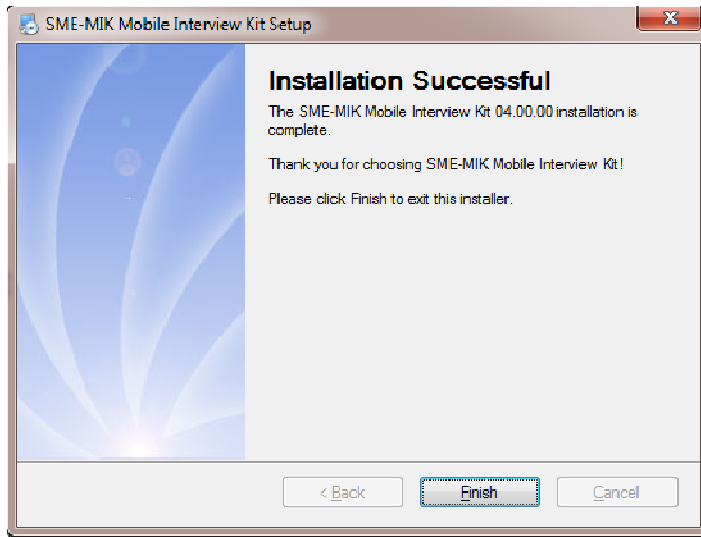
SME-MIK Mobile Interview Kit Setup

Installation Successful

The SME-MIK Mobile Interview Kit 04.00.00 installation is complete.

Thank you for choosing SME-MIK Mobile Interview Kit!

Please click Finish to exit this installer.

< Back

Finish

Cancel